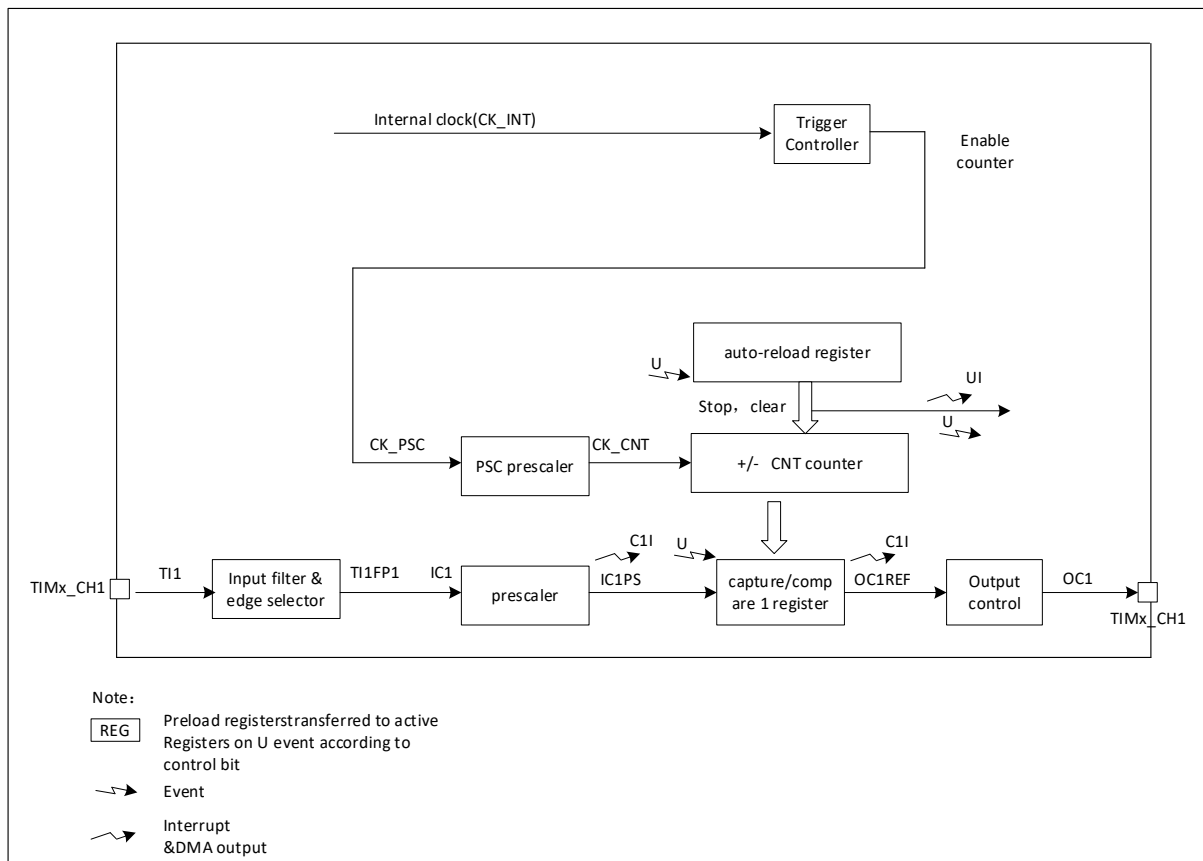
Internal clock(CK_INT)

Trigger Controller

Enable counter

U

auto-reload register

UI

Stop，clear

U

CK_PSC

PSC prescaler

CK_CNT

+/- CNT counter

C1I

U

C1I

TIMx_CH1

TI1

Input filter & edge selector

TI1FP1

IC1

prescaler

IC1PS

capture/compare 1 register

OC1REF

Output control

OC1

TIMx_CH1

Note：

REG

Preload registerstransferred to active Registers on U event according to control bit

Event

Interrupt &DMA output